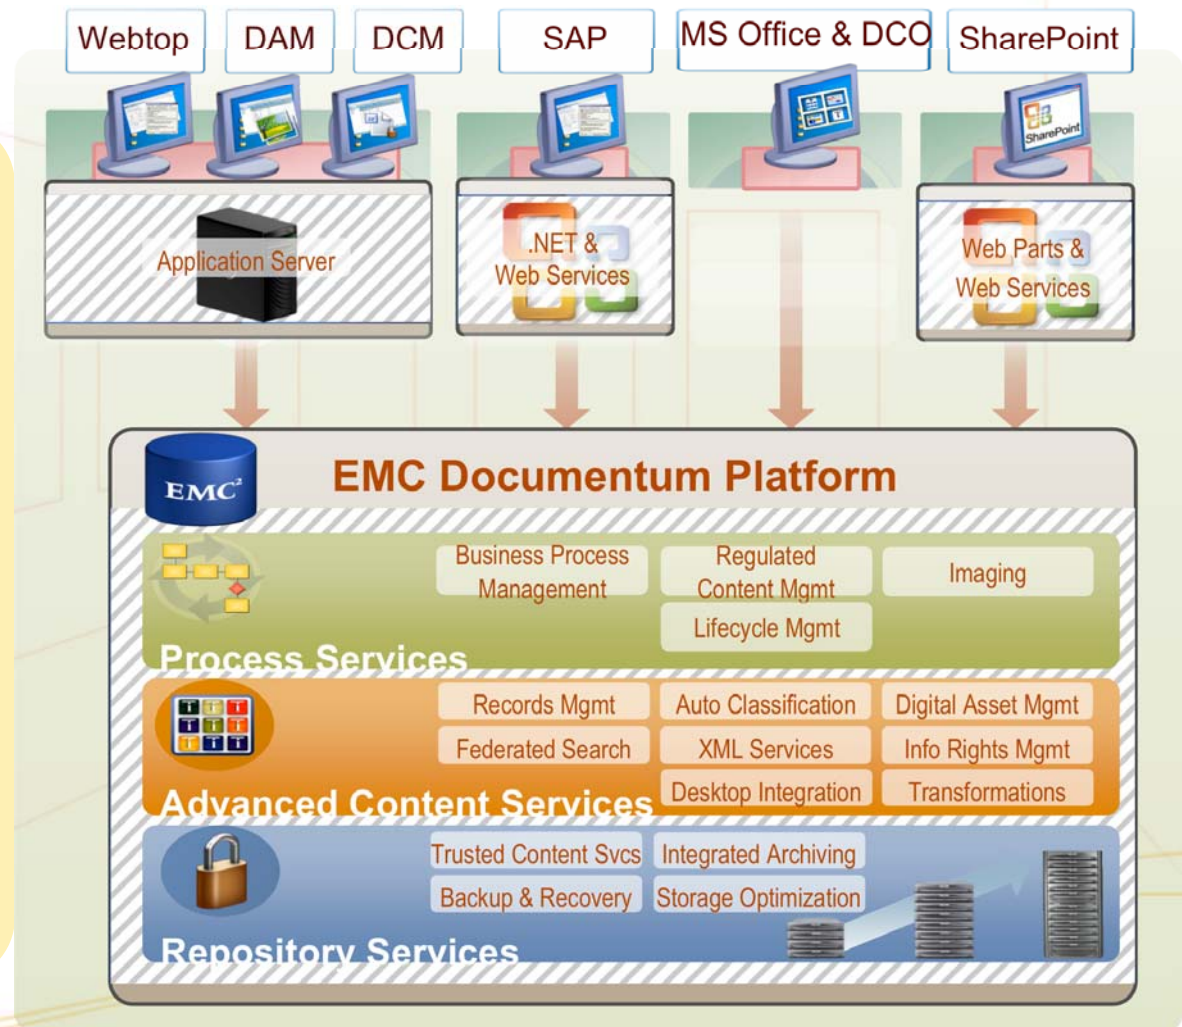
Webtop
DAM
DCM
SAP
MS Office & DCO
SharePoint

SharePoint

Application Server

.NET & Web Services

Web Parts & Web Services

EMC²

EMC Documentum Platform

Business Process Management
Regulated Content Mgmt
Imaging
Lifecycle Mgmt
Process Services

Records Mgmt
Auto Classification
Digital Asset Mgmt
Federated Search
XML Services
Info Rights Mgmt
Desktop Integration
Transformations
Advanced Content Services

Trusted Content Svcs
Integrated Archiving
Backup & Recovery
Storage Optimization
Repository Services